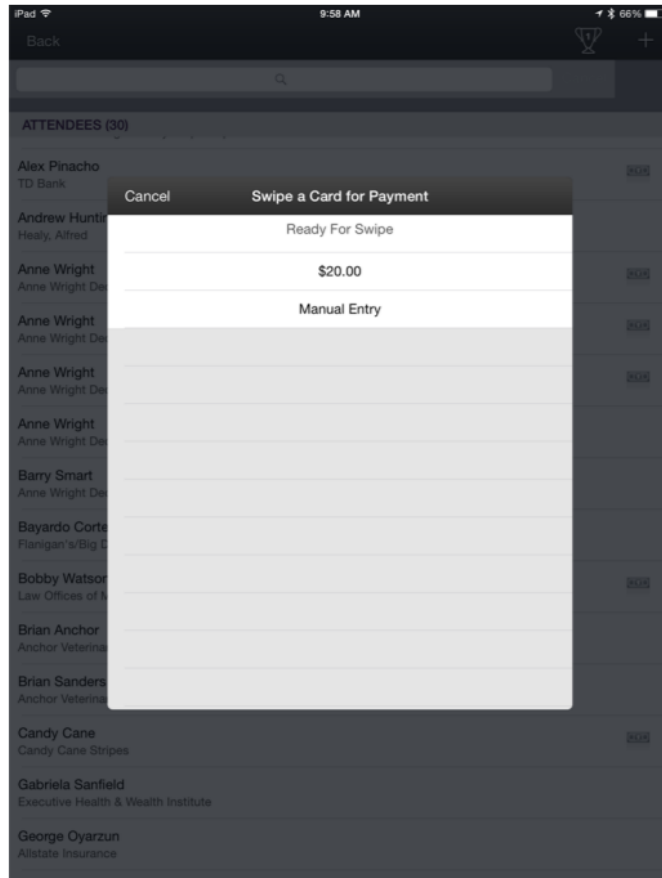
iPad 9:58 AM 66%

Back

ATTENDEES (30)

Alex Pinacho
TD Bank

Andrew Huntir
Healy, Alfred

Anne Wright
Anne Wright De

Anne Wright
Anne Wright De

Anne Wright
Anne Wright De

Anne Wright
Anne Wright De

Barry Smart
Anne Wright De

Bayardo Corte
Flanigan's/Big D

Bobby Watsor
Law Offices of M

Brian Anchor
Anchor Veterina

Brian Sanders
Anchor Veterina

Candy Cane
Candy Cane Stripes

Gabriela Sanfield
Executive Health & Wealth Institute

George Oyarzun
Allstate Insurance

Cancel
Swipe a Card for Payment

Ready For Swipe

$20.00

Manual Entry